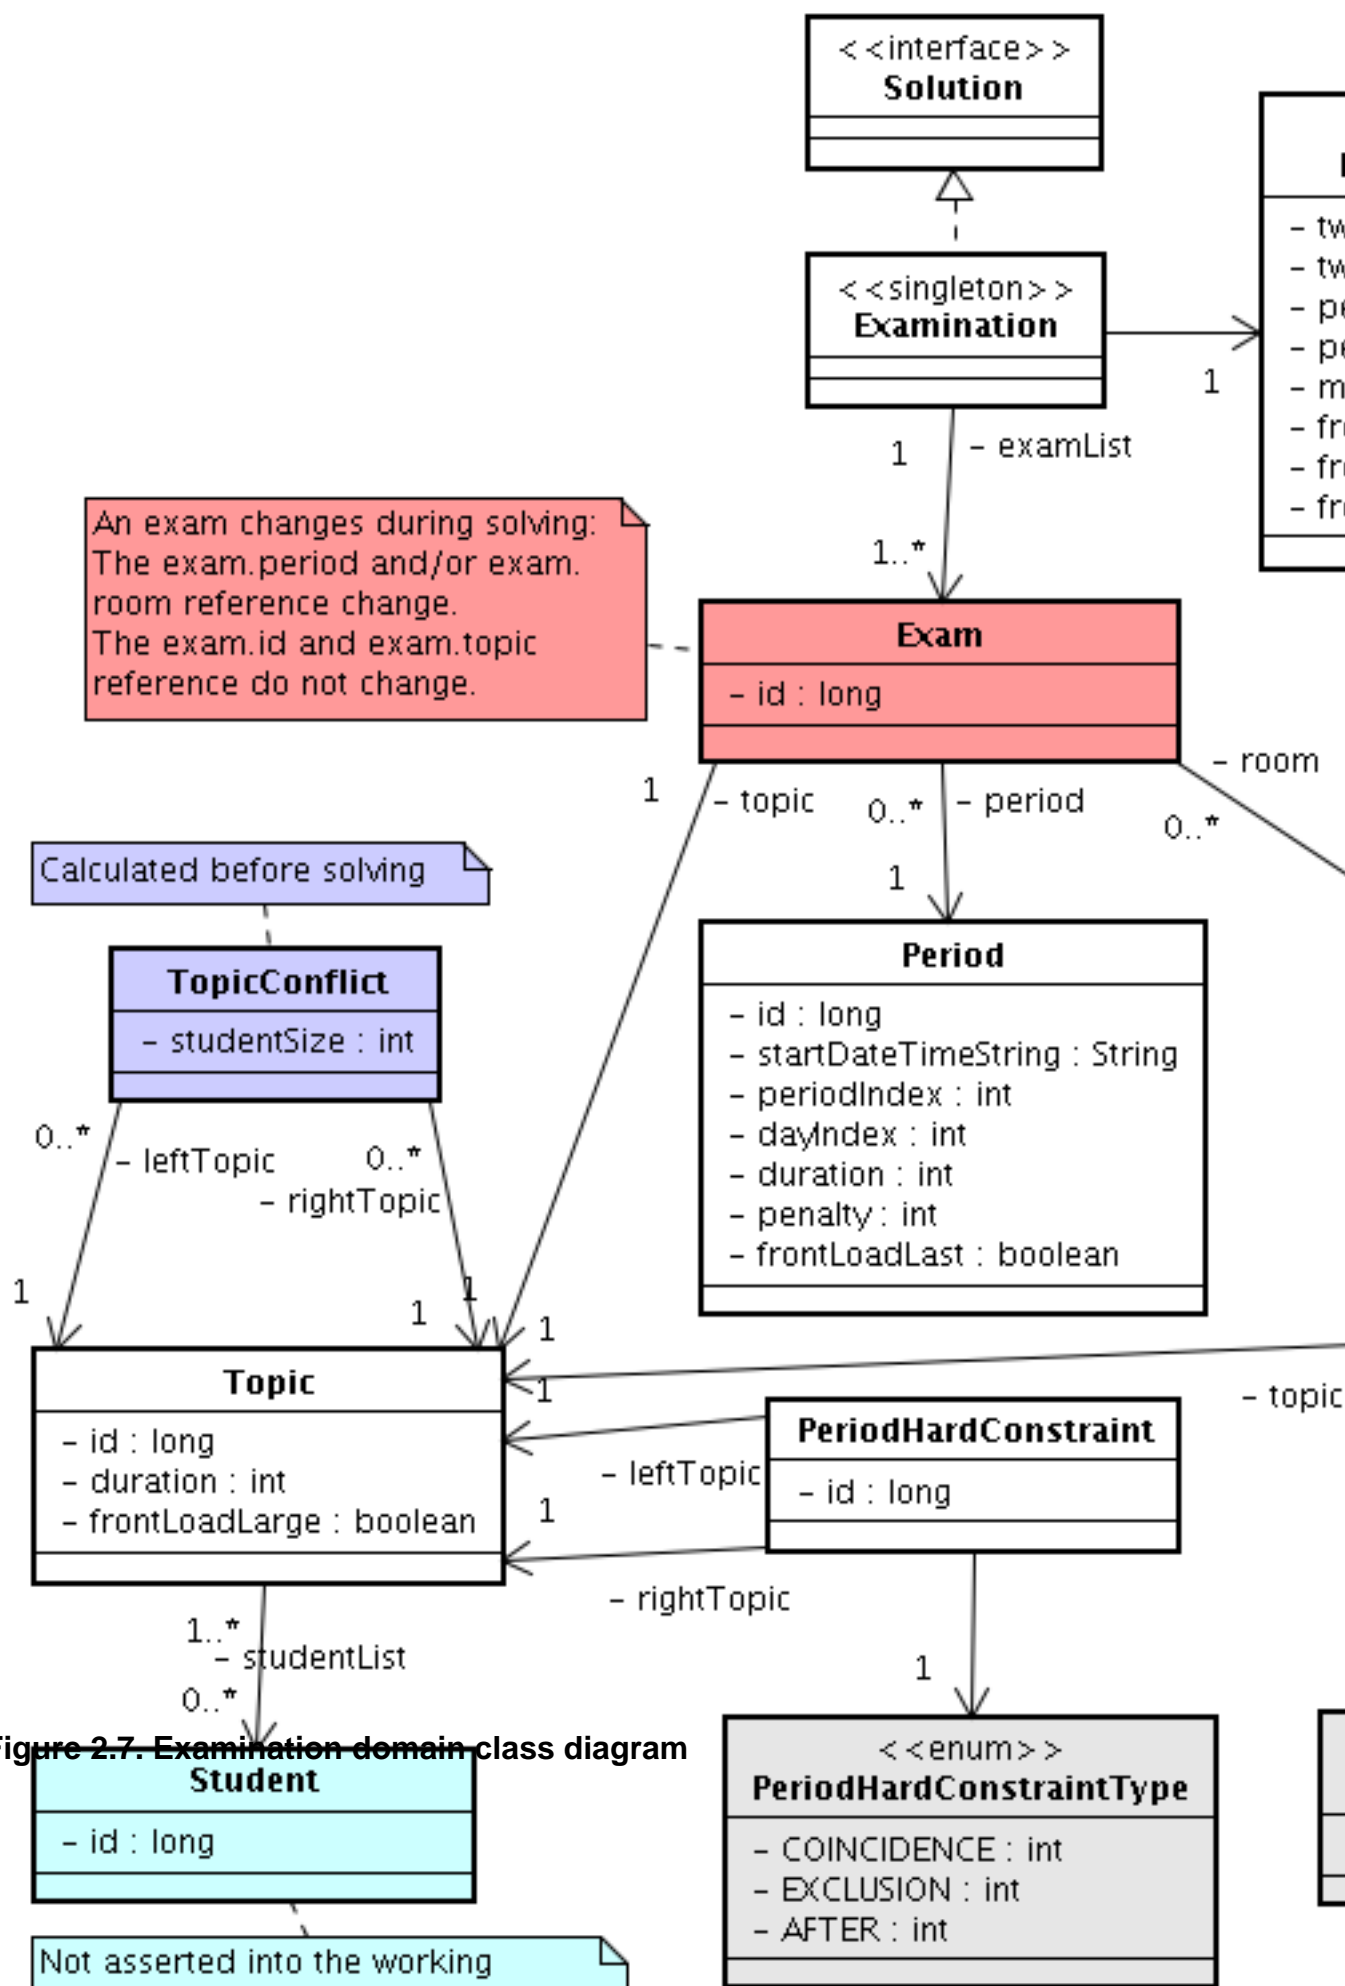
<<interface>>
Solution

<<singleton>>
Examination

1

- tw
- tw
- pe
- pe
- m
- fr
- fr
- fr

1 - examList
1..*

An exam changes during solving:
The exam.period and/or exam.room reference change.
The exam.id and exam.topic reference do not change.

Exam
- id : long

1 - topic
0..* - period
1
- room
0..*

Calculated before solving

TopicConflict
- studentSize : int

0..* - leftTopic
0..* - rightTopic
1
1
1
1

Period
- id : long
- startDateTimeString : String
- periodIndex : int
- dayIndex : int
- duration : int
- penalty : int
- frontLoadLast : boolean

Topic
- id : long
- duration : int
- frontLoadLarge : boolean

1
- topic

PeriodHardConstraint
- id : long

- leftTopic
1
- rightTopic

1..*
- studentList
0..*

Figure 2.7. Examination domain class diagram

Student
- id : long

1

<<enum>>
PeriodHardConstraintType
- COINCIDENCE : int
- EXCLUSION : int
- AFTER : int

Not asserted into the working